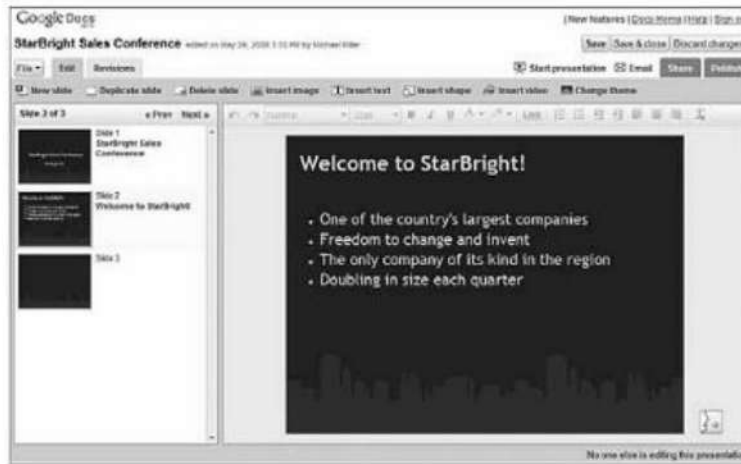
Google Docs

| New features | Docs Home | Help | Sign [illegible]

StarBright Sales Conference edited on May 24, 2008 3:33 AM by Michael Miller

Save | Save & close | Discard changes

File ▾ | Edit | Revisions

Start presentation | Email | Share | Publish

New slide | Duplicate slide | Delete slide | Insert image | Insert text | Insert shape | Insert video | Change theme

Slide 2 of 3 | « Prev | Next »

Slide 1
StarBright Sales Conference

Slide 2
Welcome to StarBright

Slide 3

Welcome to StarBright!

- One of the country's largest companies
- Freedom to change and invent
- The only company of its kind in the region
- Doubling in size each quarter

No one else is editing this presentati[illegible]